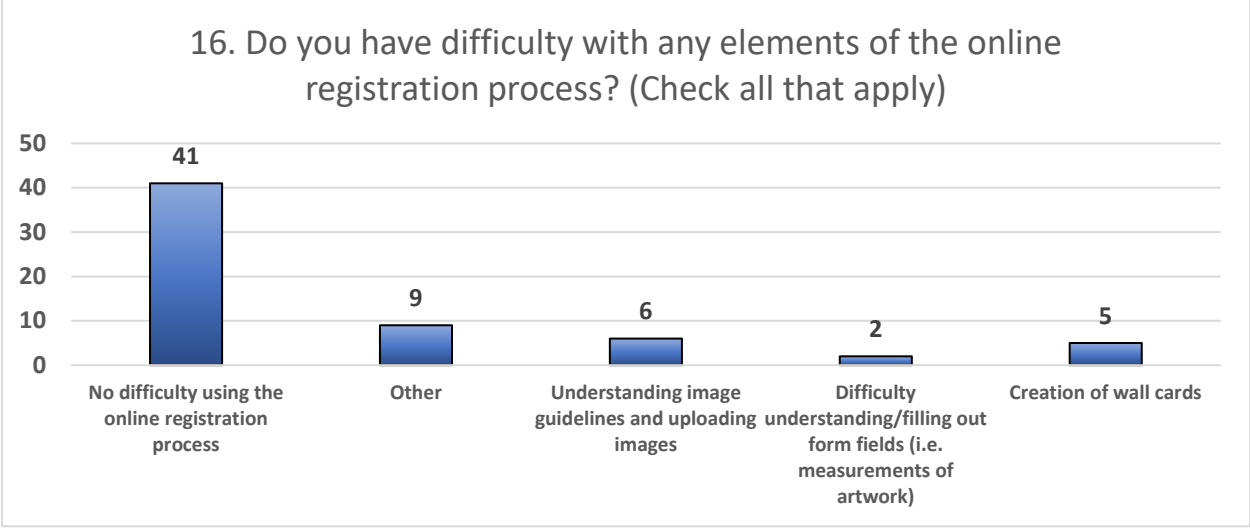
16. Do you have difficulty with any elements of the online registration process? (Check all that apply)

50
40
30
20
10
0

41
9
6
2
5

No difficulty using the online registration process

Other

Understanding image guidelines and uploading images

Difficulty understanding/filling out form fields (i.e. measurements of artwork)

Creation of wall cards